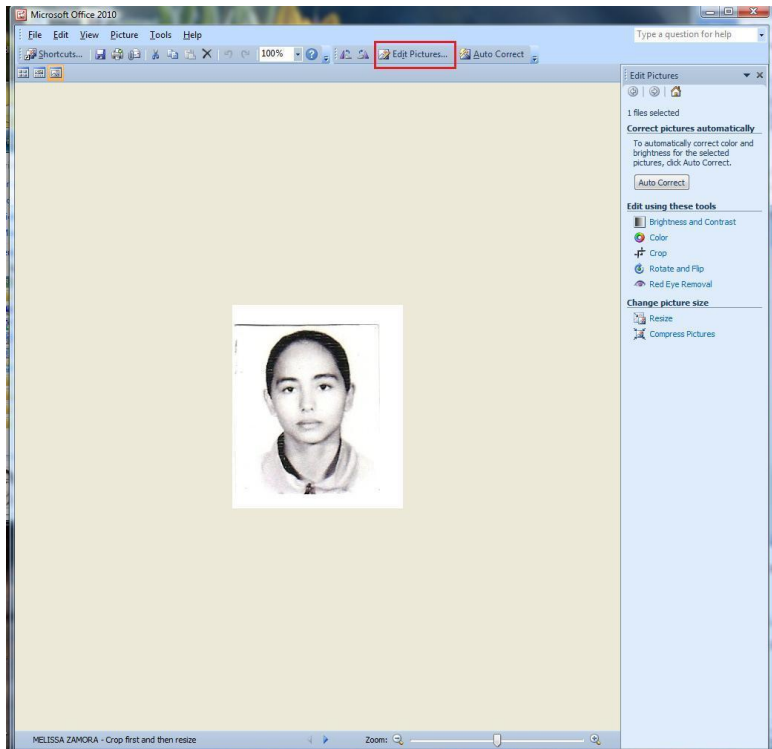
Microsoft Office 2010

File Edit View Picture Tools Help

Type a question for help

Shortcuts... 100% Edit Pictures... Auto Correct

Edit Pictures

1 files selected

Correct pictures automatically

To automatically correct color and brightness for the selected pictures, click Auto Correct.

Auto Correct

Edit using these tools

Brightness and Contrast

Color

Crop

Rotate and Flip

Red Eye Removal

Change picture size

Resize

Compress Pictures

MELISSA ZAMORA - Crop first and then resize

Zoom: